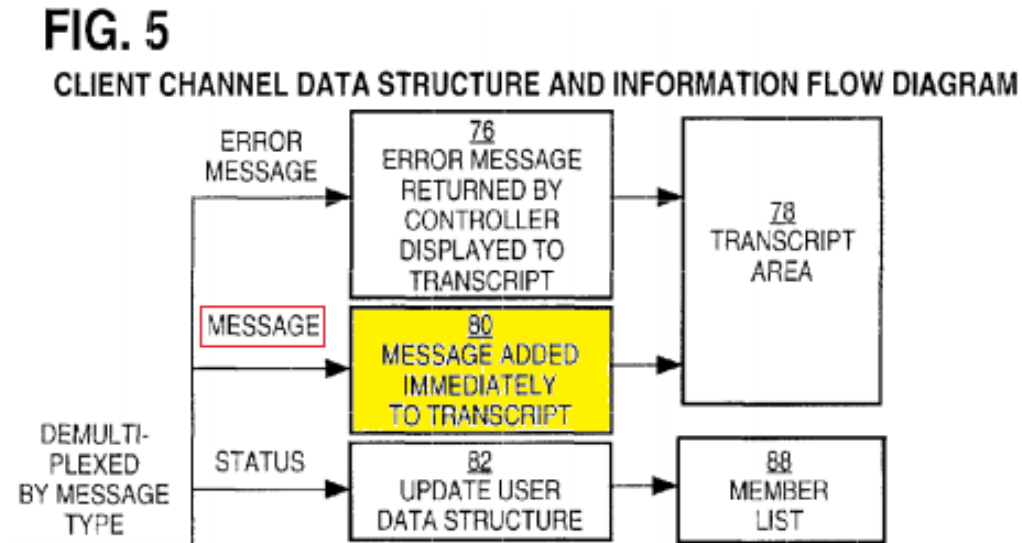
FIG. 5

CLIENT CHANNEL DATA STRUCTURE AND INFORMATION FLOW DIAGRAM

ERROR MESSAGE

76
ERROR MESSAGE RETURNED BY CONTROLLER DISPLAYED TO TRANSCRIPT

78
TRANSCRIPT AREA

MESSAGE

80
MESSAGE ADDED IMMEDIATELY TO TRANSCRIPT

DEMULTIPLEXED BY MESSAGE TYPE

STATUS

82
UPDATE USER DATA STRUCTURE

88
MEMBER LIST